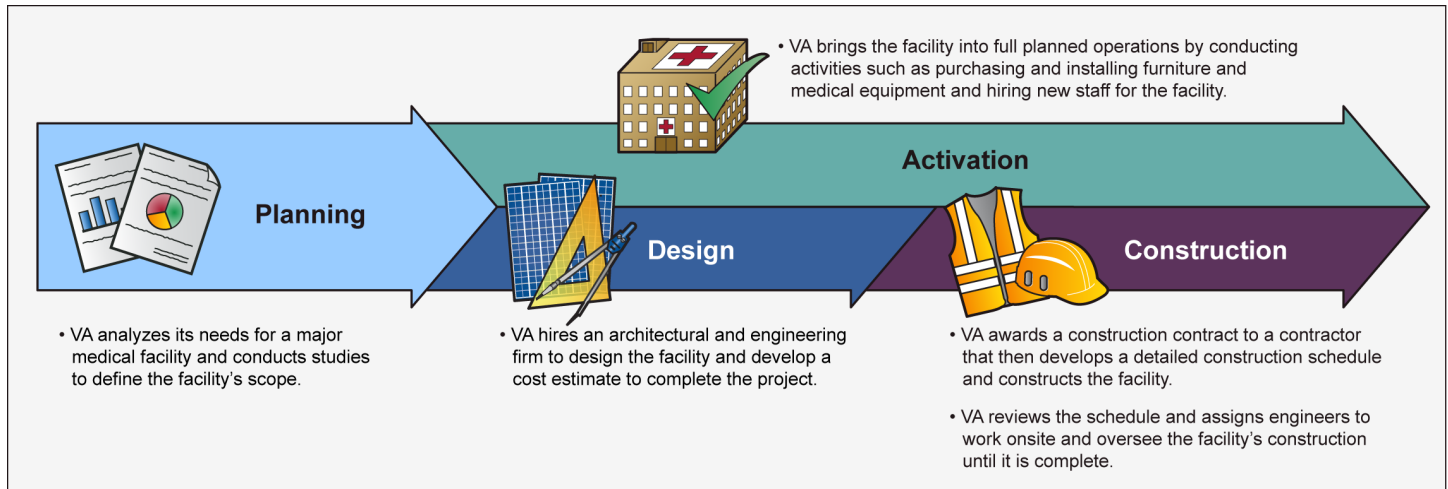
• VA brings the facility into full planned operations by conducting activities such as purchasing and installing furniture and medical equipment and hiring new staff for the facility.

Activation

Planning

Design

Construction

• VA analyzes its needs for a major medical facility and conducts studies to define the facility's scope.

• VA hires an architectural and engineering firm to design the facility and develop a cost estimate to complete the project.

• VA awards a construction contract to a contractor that then develops a detailed construction schedule and constructs the facility.

• VA reviews the schedule and assigns engineers to work onsite and oversee the facility's construction until it is complete.